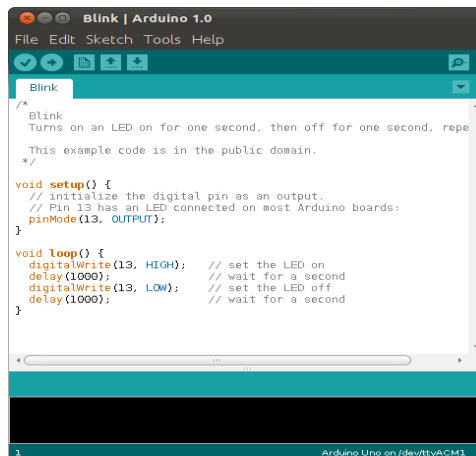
Blink | Arduino 1.0

File Edit Sketch Tools Help

Blink

/*
  Blink
  Turns on an LED on for one second, then off for one second, repe

  This example code is in the public domain.
 */

void setup() {
  // initialize the digital pin as an output.
  // Pin 13 has an LED connected on most Arduino boards:
  pinMode(13, OUTPUT);
}

void loop() {
  digitalWrite(13, HIGH);   // set the LED on
  delay(1000);              // wait for a second
  digitalWrite(13, LOW);    // set the LED off
  delay(1000);              // wait for a second
}

1

Arduino Uno on /dev/ttyACM1